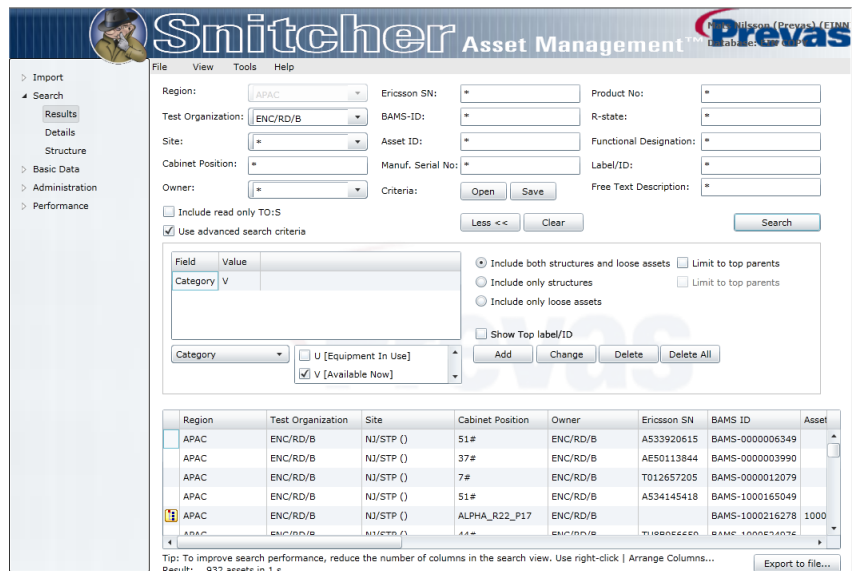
Snitcher Asset Management™

N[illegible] Nilsson (Prevas) (EINN
Database: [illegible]

Prevas

Import
Search
Results
Details
Structure
Basic Data
Administration
Performance

File View Tools Help

Region: APAC
Test Organization: ENC/RD/B
Site: *
Cabinet Position: *
Owner: *

Ericsson SN: *
BAMS-ID: *
Asset ID: *
Manuf. Serial No: *
Criteria: Open Save

Product No: *
R-state: *
Functional Designation: *
Label/ID: *
Free Text Description: *

Include read only TO:S
Use advanced search criteria

Less << Clear Search

| Field | Value |
|---|---|
| Category | V |

Include both structures and loose assets
Limit to top parents
Include only structures
Limit to top parents
Include only loose assets

Show Top label/ID

Category
U [Equipment In Use]
V [Available Now]

Add Change Delete Delete All

| Region | Test Organization | Site | Cabinet Position | Owner | Ericsson SN | BAMS ID | Asset |
|---|---|---|---|---|---|---|---|
| APAC | ENC/RD/B | NJ/STP () | 51# | ENC/RD/B | A533920615 | BAMS-0000006349 | |
| APAC | ENC/RD/B | NJ/STP () | 37# | ENC/RD/B | AE50113844 | BAMS-0000003990 | |
| APAC | ENC/RD/B | NJ/STP () | 7# | ENC/RD/B | T012657205 | BAMS-0000012079 | |
| APAC | ENC/RD/B | NJ/STP () | 51# | ENC/RD/B | A534145418 | BAMS-1000165049 | |
| APAC | ENC/RD/B | NJ/STP () | ALPHA_R22_P17 | ENC/RD/B | | BAMS-1000216278 | 1000 |
| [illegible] | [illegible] | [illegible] | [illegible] | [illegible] | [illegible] | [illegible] | |

Tip: To improve search performance, reduce the number of columns in the search view. Use right-click | Arrange Columns...
Result: 932 assets in 1 s

Export to file...